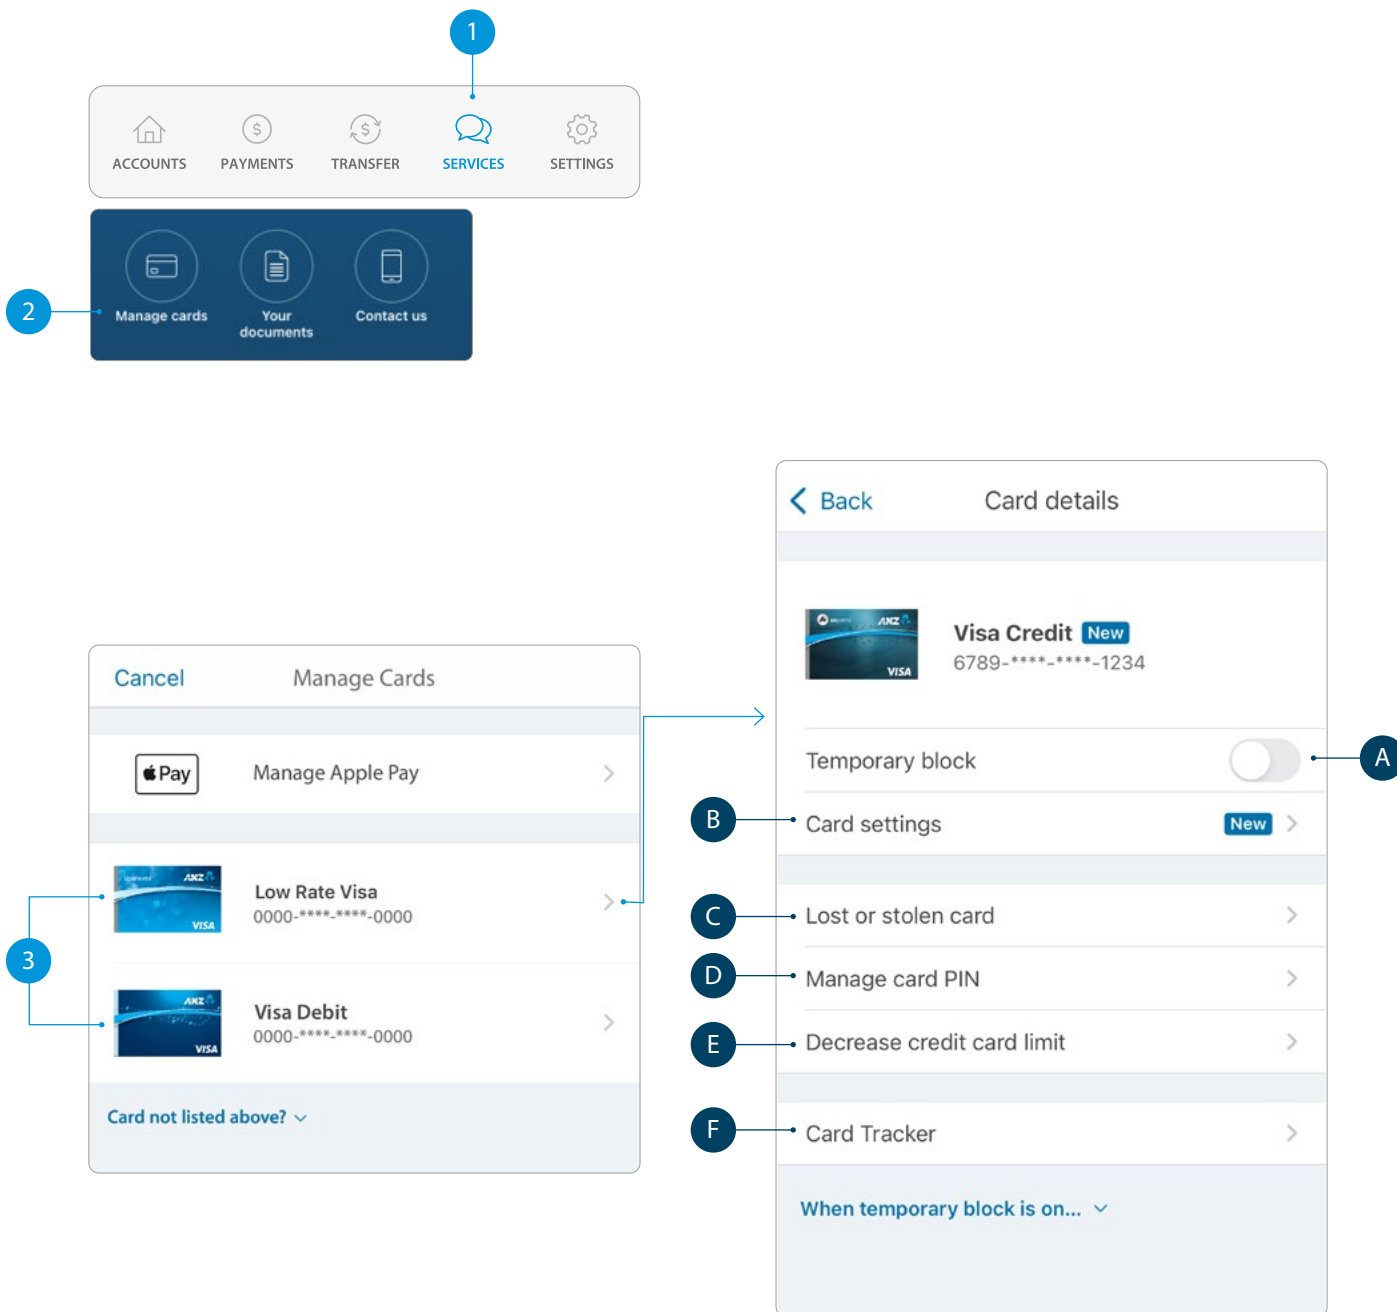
1

ACCOUNTS PAYMENTS TRANSFER SERVICES SETTINGS

2

Manage cards
Your documents
Contact us

Cancel Manage Cards

Pay Manage Apple Pay

3

Low Rate Visa
0000-****-****-0000

Visa Debit
0000-****-****-0000

Card not listed above?

Back Card details

Visa Credit New
6789-****-****-1234

Temporary block A

B Card settings New

C Lost or stolen card

D Manage card PIN

E Decrease credit card limit

F Card Tracker

When temporary block is on...